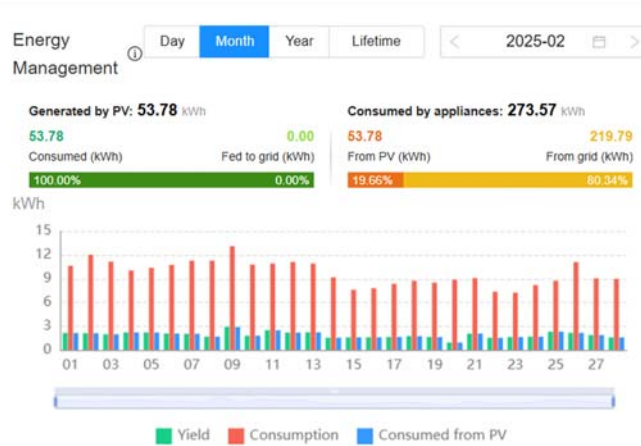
Energy Management ⓘ

Day | Month | Year | Lifetime

< 2025-02 >

Generated by PV: 53.78 kWh

53.78
Consumed (kWh)

0.00
Fed to grid (kWh)

100.00% 0.00%

Consumed by appliances: 273.57 kWh

53.78
From PV (kWh)

219.79
From grid (kWh)

19.66% 80.34%

kWh

15
12
9
6
3
0

01 03 05 07 09 11 13 15 17 19 21 23 25 27

Yield Consumption Consumed from PV